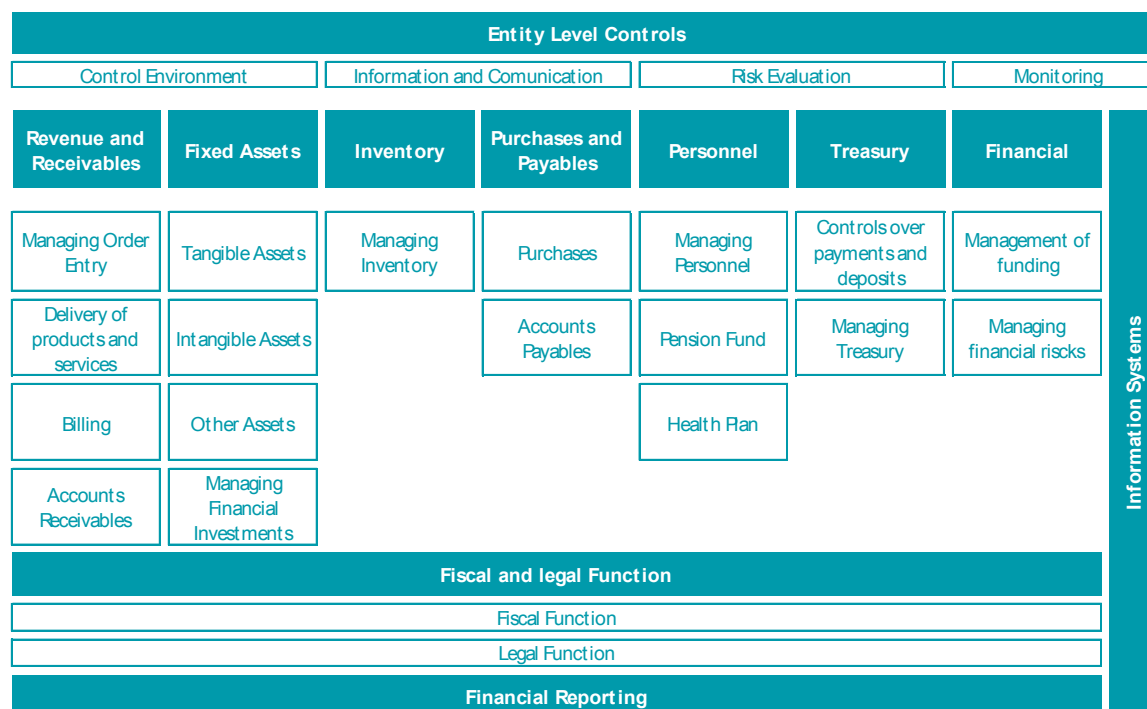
Entity Level Controls

Control Environment
Information and Comunication
Risk Evaluation
Monitoring

Revenue and Receivables
Fixed Assets
Inventory
Purchases and Payables
Personnel
Treasury
Financial

Managing Order Entry
Delivery of products and services
Billing
Accounts Receivables

Tangible Assets
Intangible Assets
Other Assets
Managing Financial Investments

Managing Inventory

Purchases
Accounts Payables

Managing Personnel
Pension Fund
Health Plan

Controls over payments and deposits
Managing Treasury

Management of funding
Managing financial riscks

Information Systems

Fiscal and legal Function
Fiscal Function
Legal Function
Financial Reporting